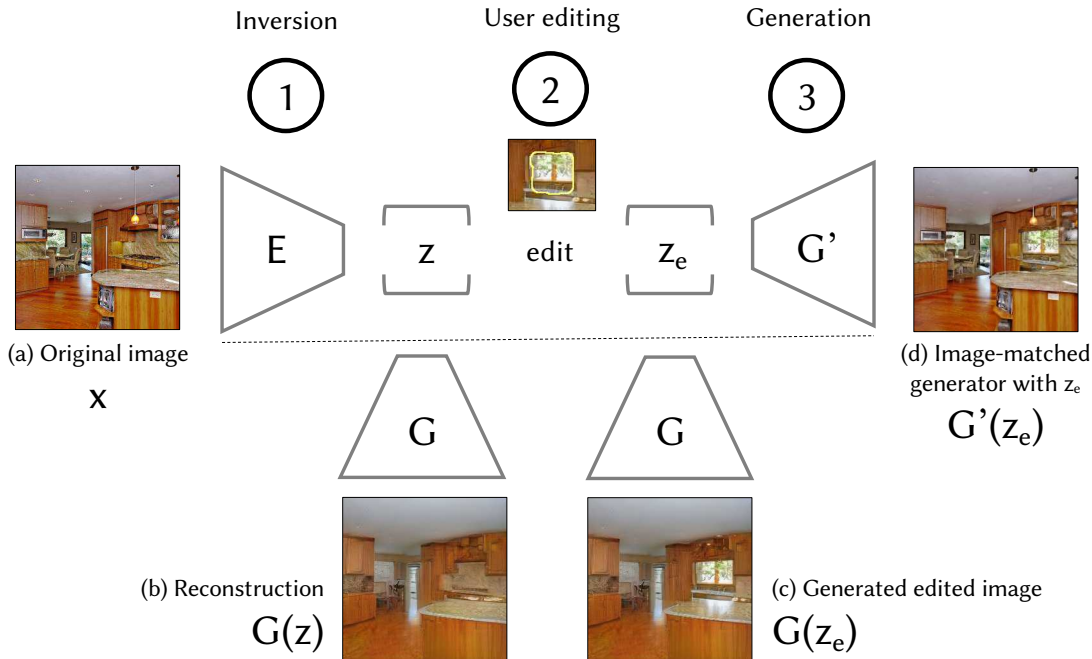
Inversion

User editing

Generation

1

2

3

E

$z$

edit

$z_e$

G'

(a) Original image

x

(d) Image-matched generator with $z_e$

$G'(z_e)$

G

G

(b) Reconstruction

$G(z)$

(c) Generated edited image

$G(z_e)$